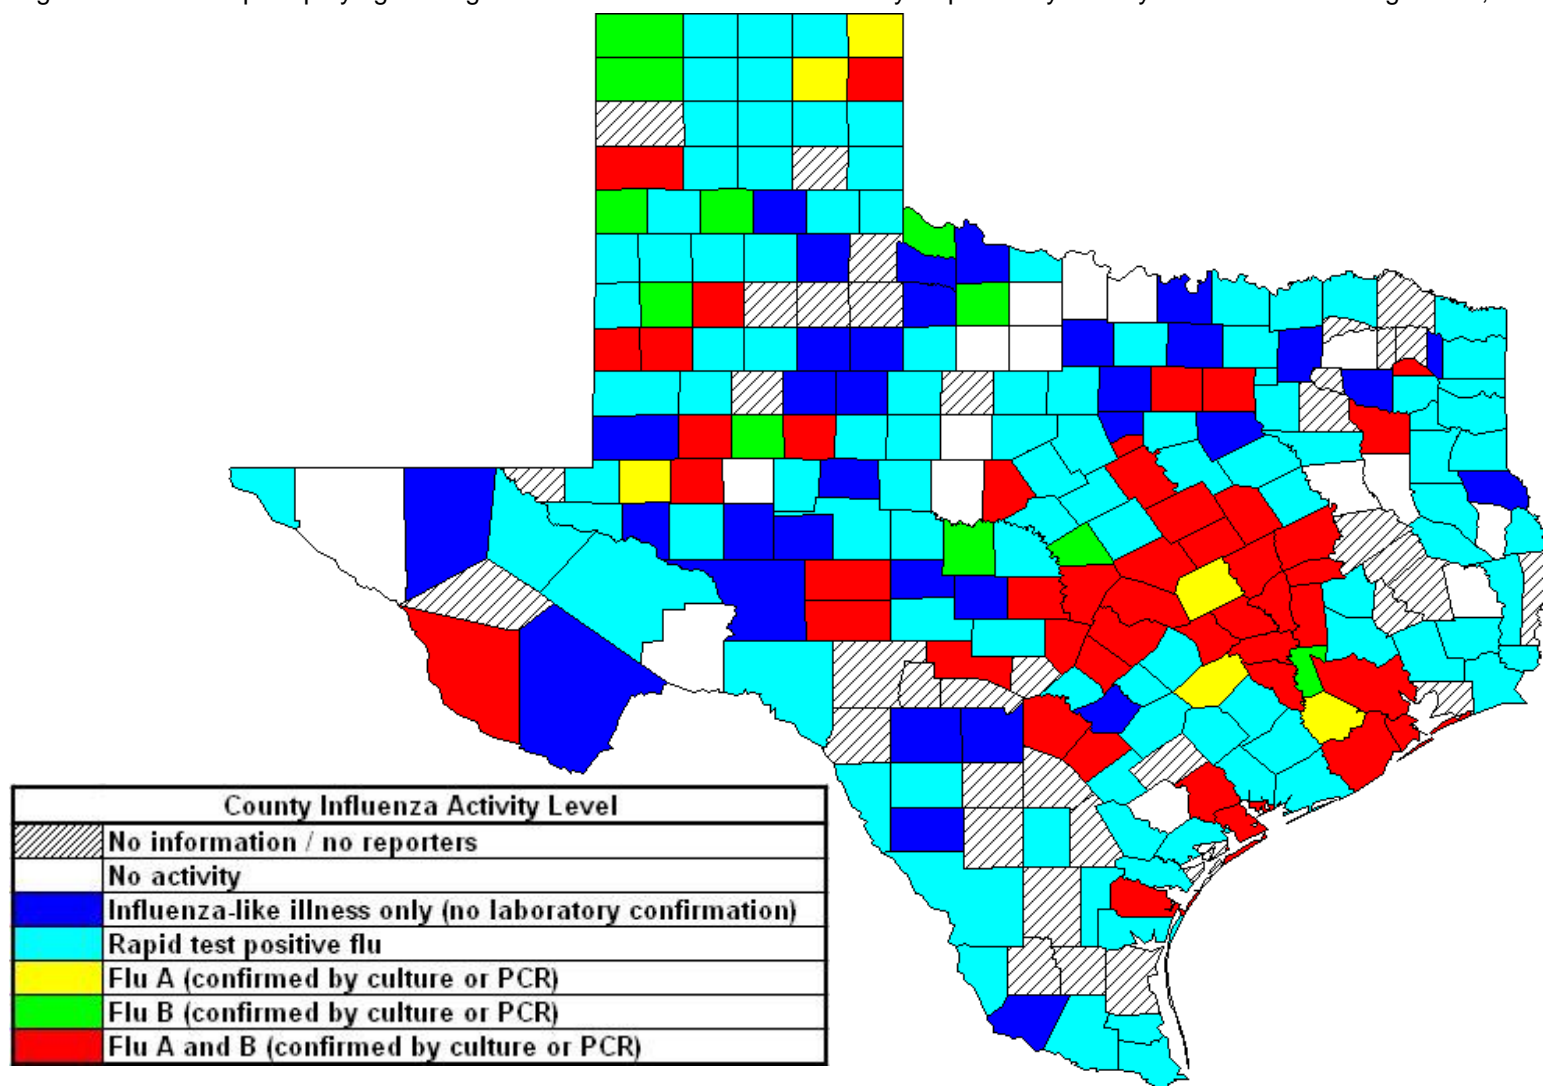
County Influenza Activity Level

| | |
|---|---|
| | No information / no reporters |
| | No activity |
| | Influenza-like illness only (no laboratory confirmation) |
| | Rapid test positive flu |
| | Flu A (confirmed by culture or PCR) |
| | Flu B (confirmed by culture or PCR) |
| | Flu A and B (confirmed by culture or PCR) |